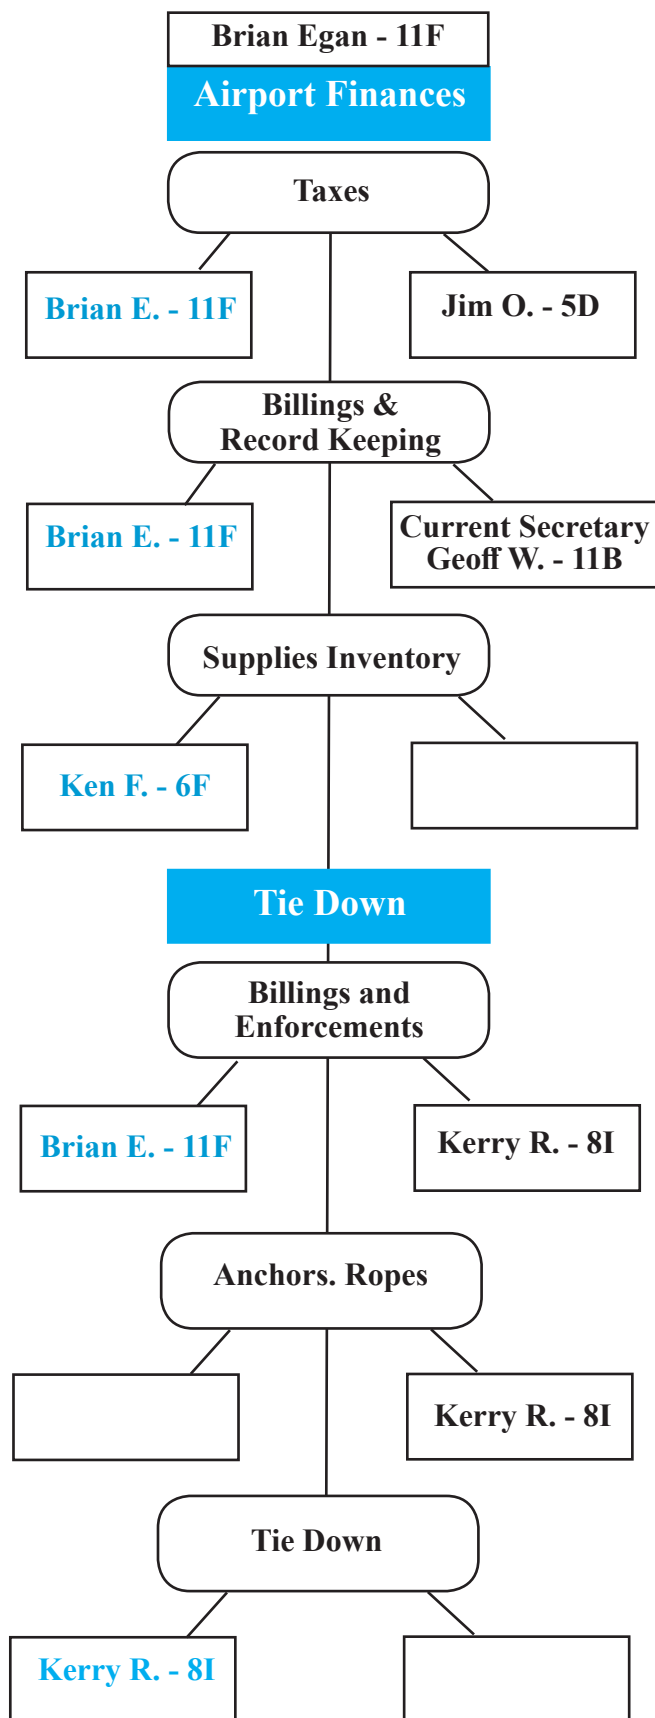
Brian Egan - 11F

Airport Finances

Taxes

Brian E. - 11F

Jim O. - 5D

Billings & Record Keeping

Brian E. - 11F

Current Secretary Geoff W. - 11B

Supplies Inventory

Ken F. - 6F

Tie Down

Billings and Enforcements

Brian E. - 11F

Kerry R. - 8I

Anchors. Ropes

Kerry R. - 8I

Tie Down

Kerry R. - 8I